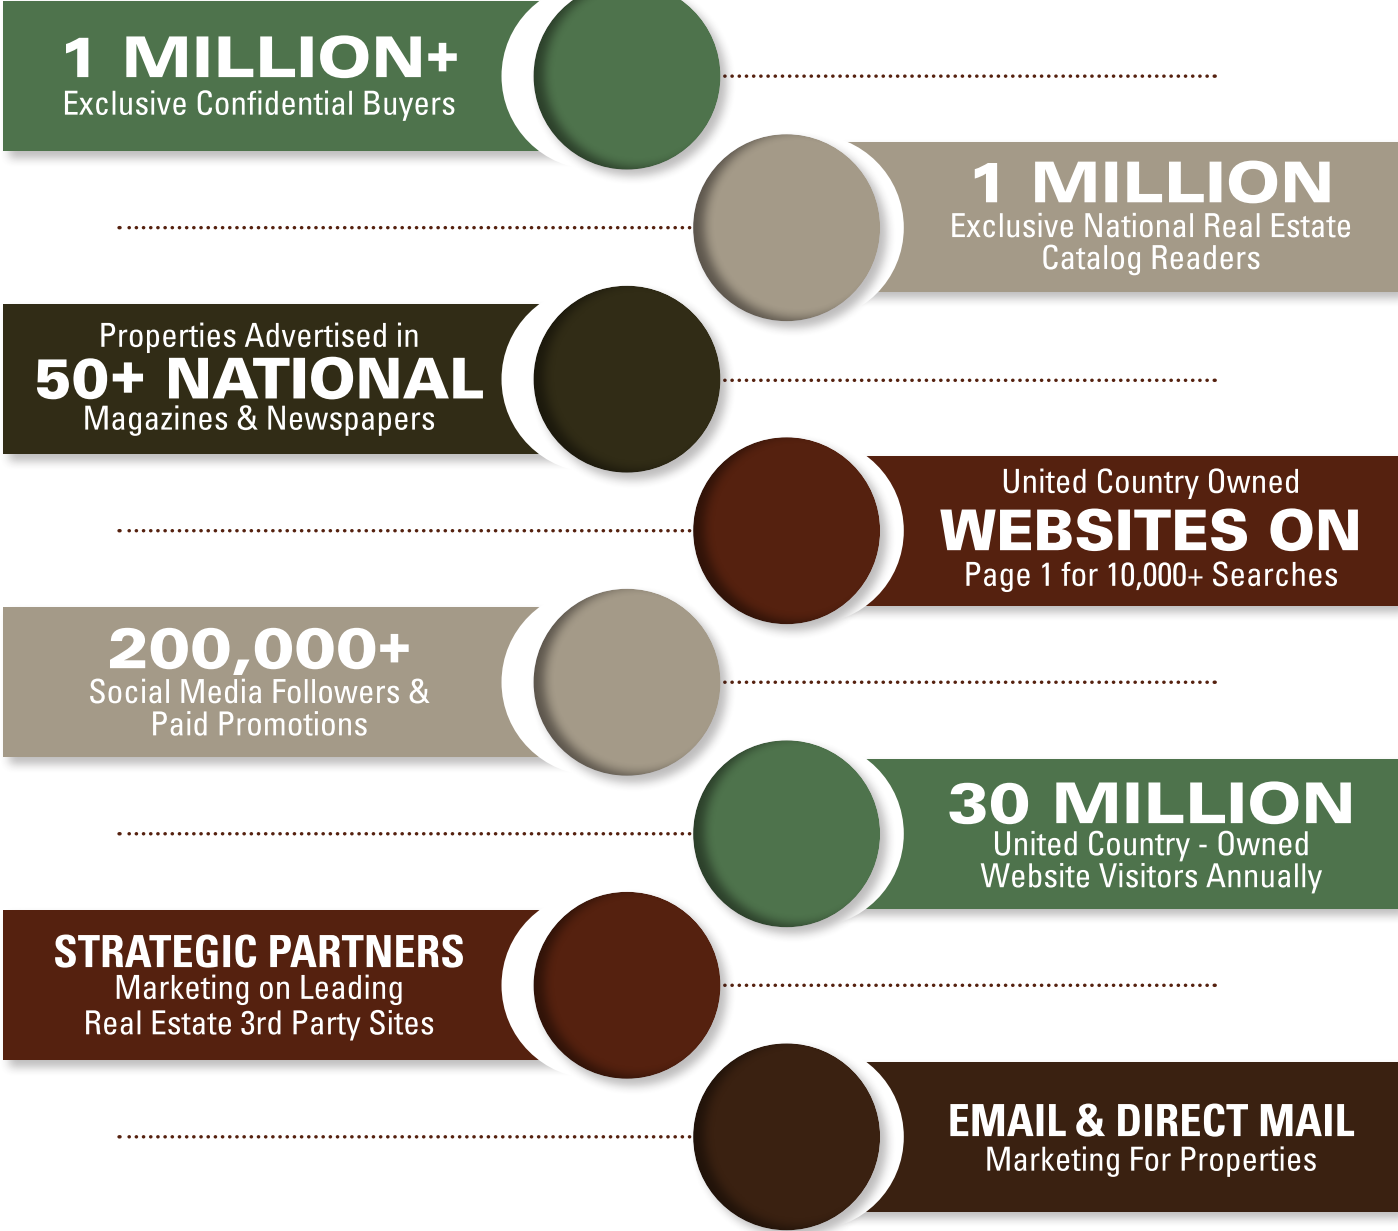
1 MILLION+
Exclusive Confidential Buyers

1 MILLION
Exclusive National Real Estate Catalog Readers

Properties Advertised in
50+ NATIONAL
Magazines & Newspapers

United Country Owned
WEBSITES ON
Page 1 for 10,000+ Searches

200,000+
Social Media Followers & Paid Promotions

30 MILLION
United Country - Owned Website Visitors Annually

STRATEGIC PARTNERS
Marketing on Leading Real Estate 3rd Party Sites

EMAIL & DIRECT MAIL
Marketing For Properties